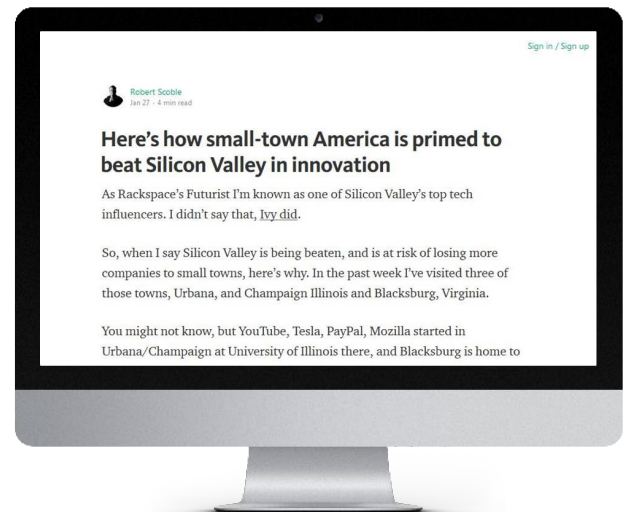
Sign in / Sign up

Robert Scoble
Jan 27 · 4 min read

Here's how small-town America is primed to beat Silicon Valley in innovation

As Rackspace's Futurist I'm known as one of Silicon Valley's top tech influencers. I didn't say that, Ivy did.

So, when I say Silicon Valley is being beaten, and is at risk of losing more companies to small towns, here's why. In the past week I've visited three of those towns, Urbana, and Champaign Illinois and Blacksburg, Virginia.

You might not know, but YouTube, Tesla, PayPal, Mozilla started in Urbana/Champaign at University of Illinois there, and Blacksburg is home to